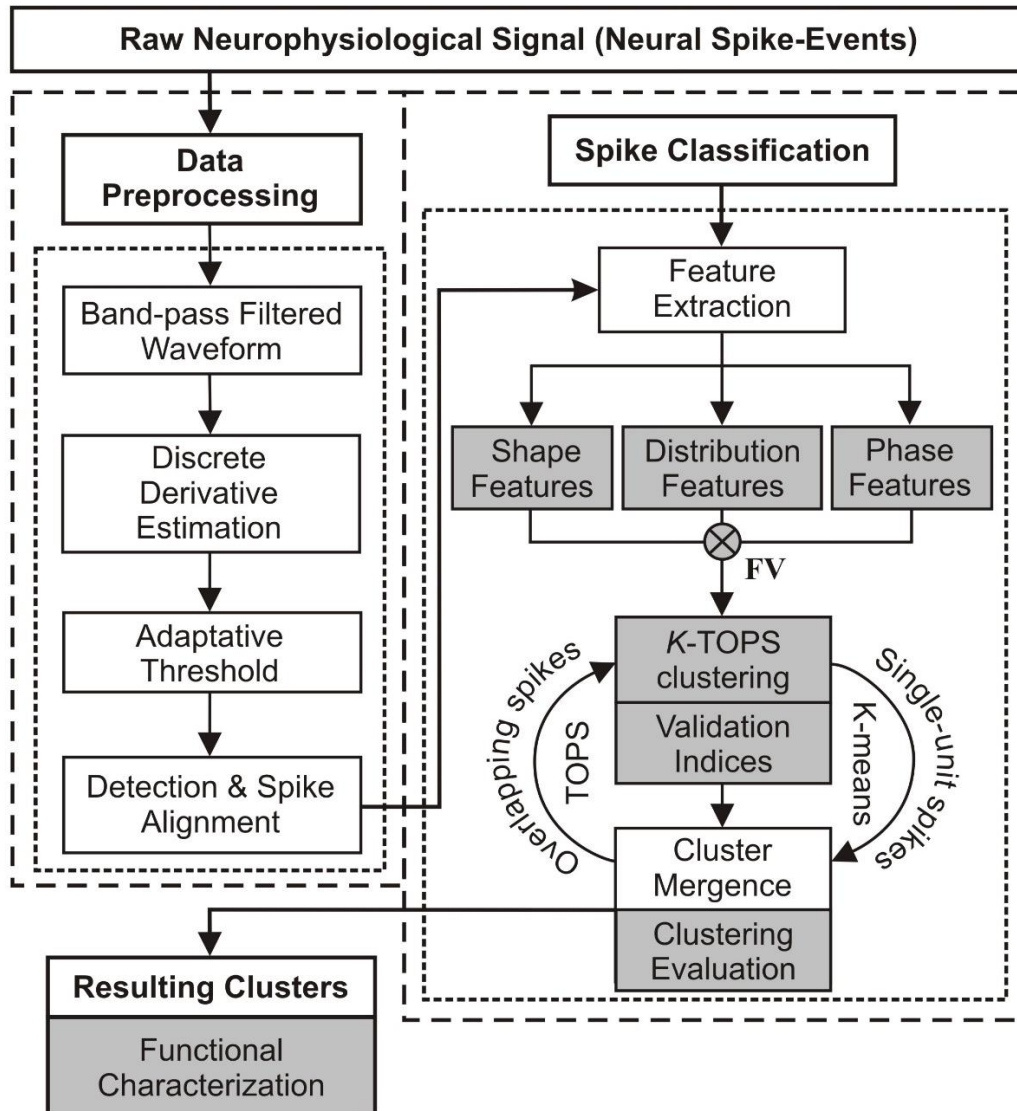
Raw Neurophysiological Signal (Neural Spike-Events)

Data Preprocessing

Band-pass Filtered Waveform

Discrete Derivative Estimation

Adaptative Threshold

Detection & Spike Alignment

Spike Classification

Feature Extraction

Shape Features

Distribution Features

Phase Features

FV

Overlapping spikes

TOPS

*K*-TOPS clustering

Validation Indices

Single-unit spikes

K-means

Cluster Mergence

Clustering Evaluation

Resulting Clusters

Functional Characterization